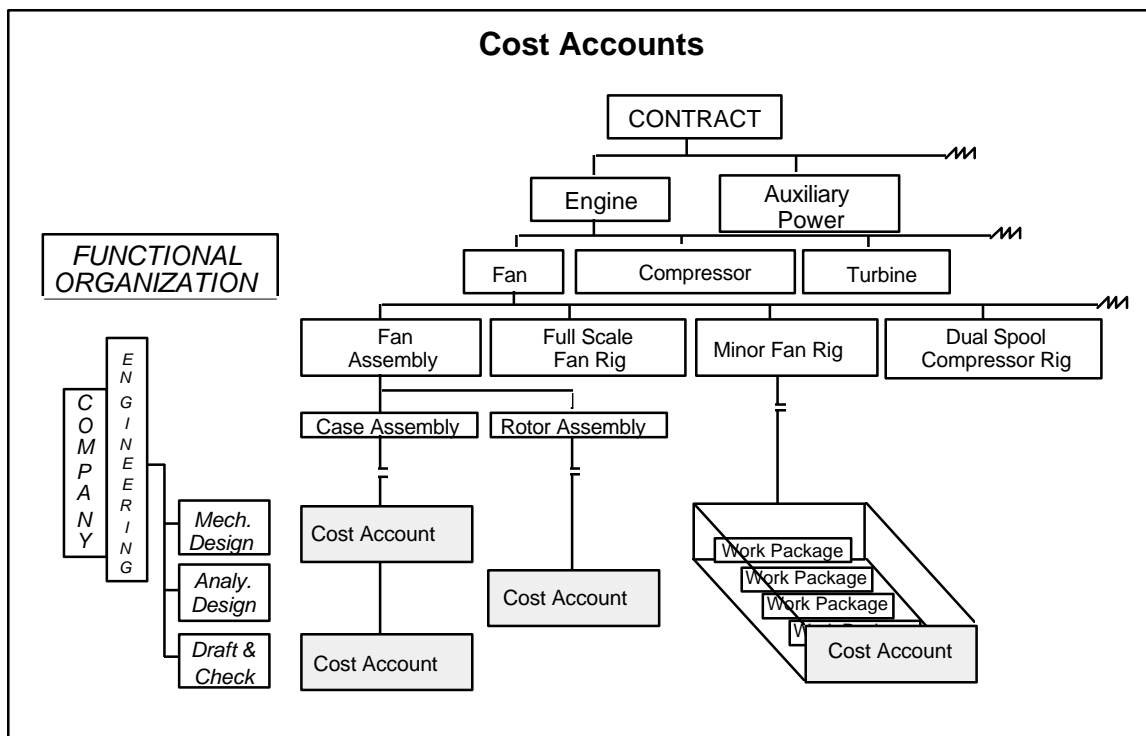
Cost Accounts

CONTRACT

Engine

Auxiliary Power

Fan

Compressor

Turbine

Fan Assembly

Full Scale Fan Rig

Minor Fan Rig

Dual Spool Compressor Rig

Case Assembly

Rotor Assembly

Cost Account

Cost Account

Cost Account

Work Package

Work Package

Work Package

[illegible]

Cost Account

FUNCTIONAL ORGANIZATION

COMPANY

ENGINEERING

Mech. Design

Analy. Design

Draft & Check